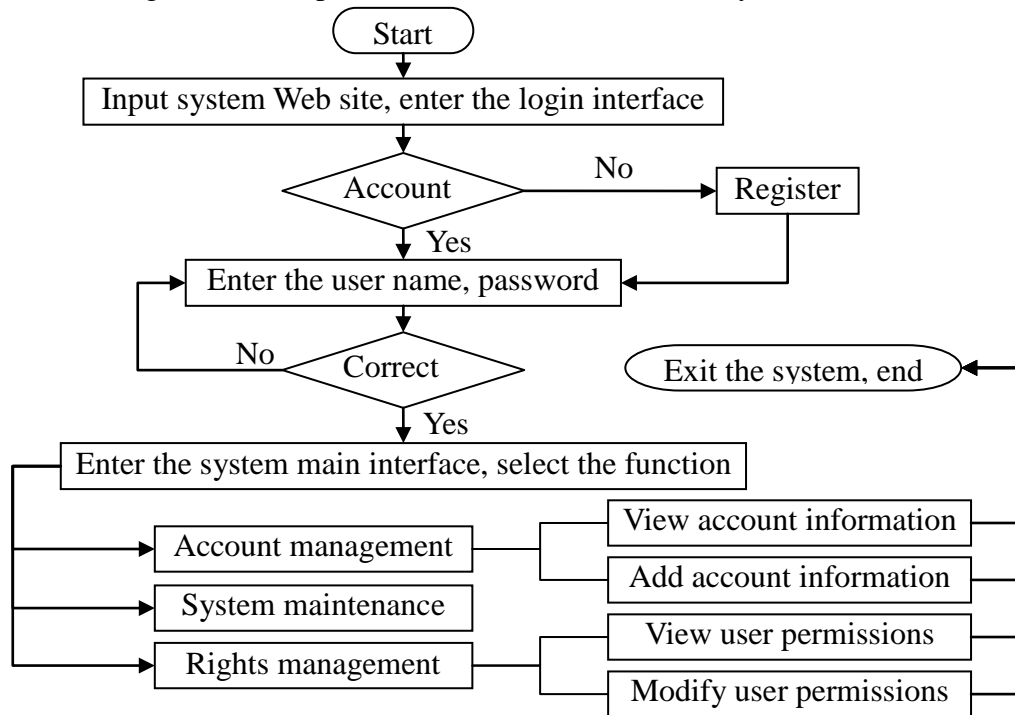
Start

Input system Web site, enter the login interface

Account

No

Register

Yes

Enter the user name, password

No

Correct

Exit the system, end

Yes

Enter the system main interface, select the function

Account management

View account information

Add account information

System maintenance

Rights management

View user permissions

Modify user permissions